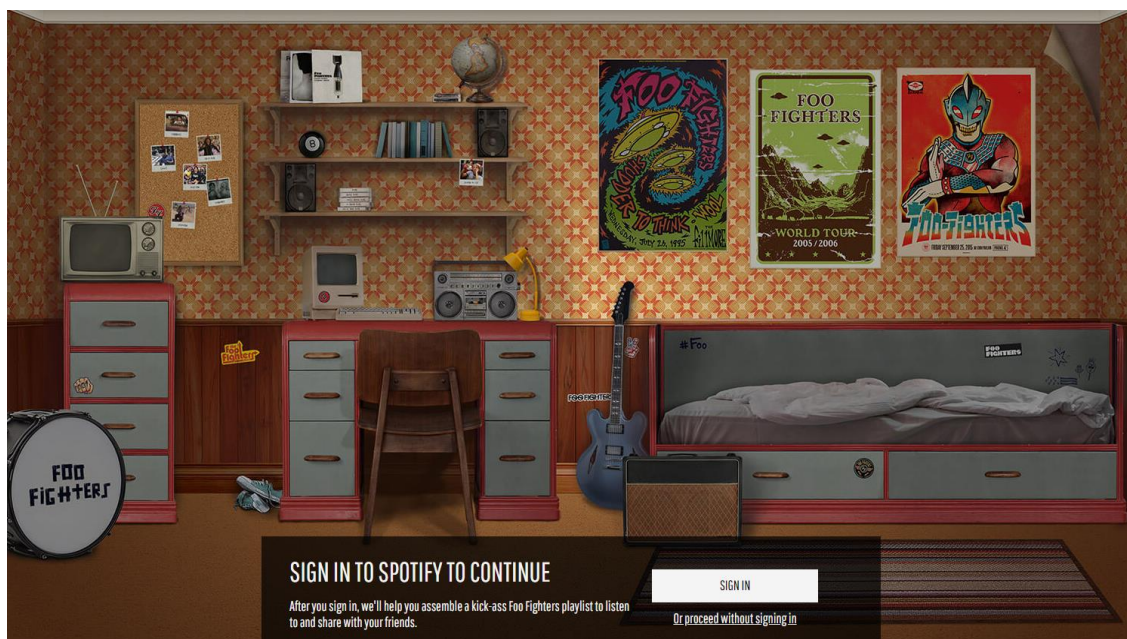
FOO FIGHTERS

THE POWER TO THINK

FOO FIGHTERS

WORLD TOUR 2005 / 2006

FOO FIGHTERS

#Foo

FOO FIGHTERS

SIGN IN TO SPOTIFY TO CONTINUE

After you sign in, we'll help you assemble a kick-ass Foo Fighters playlist to listen to and share with your friends.

SIGN IN

Or proceed without signing in